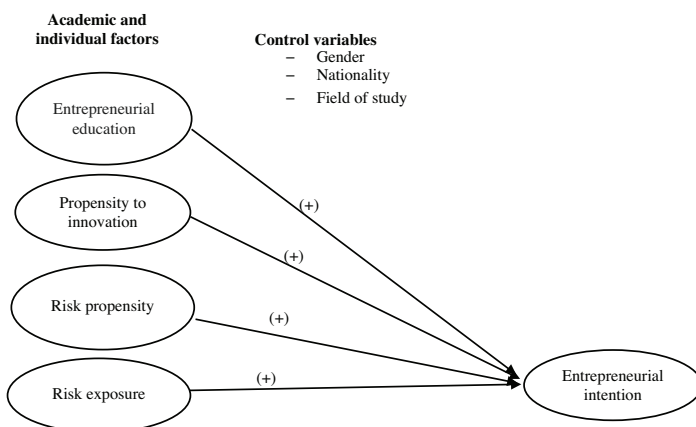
Academic and individual factors

Control variables
– Gender
– Nationality
– Field of study

Entrepreneurial education

Propensity to innovation

Risk propensity

Risk exposure

(+)

(+)

(+)

(+)

Entrepreneurial intention